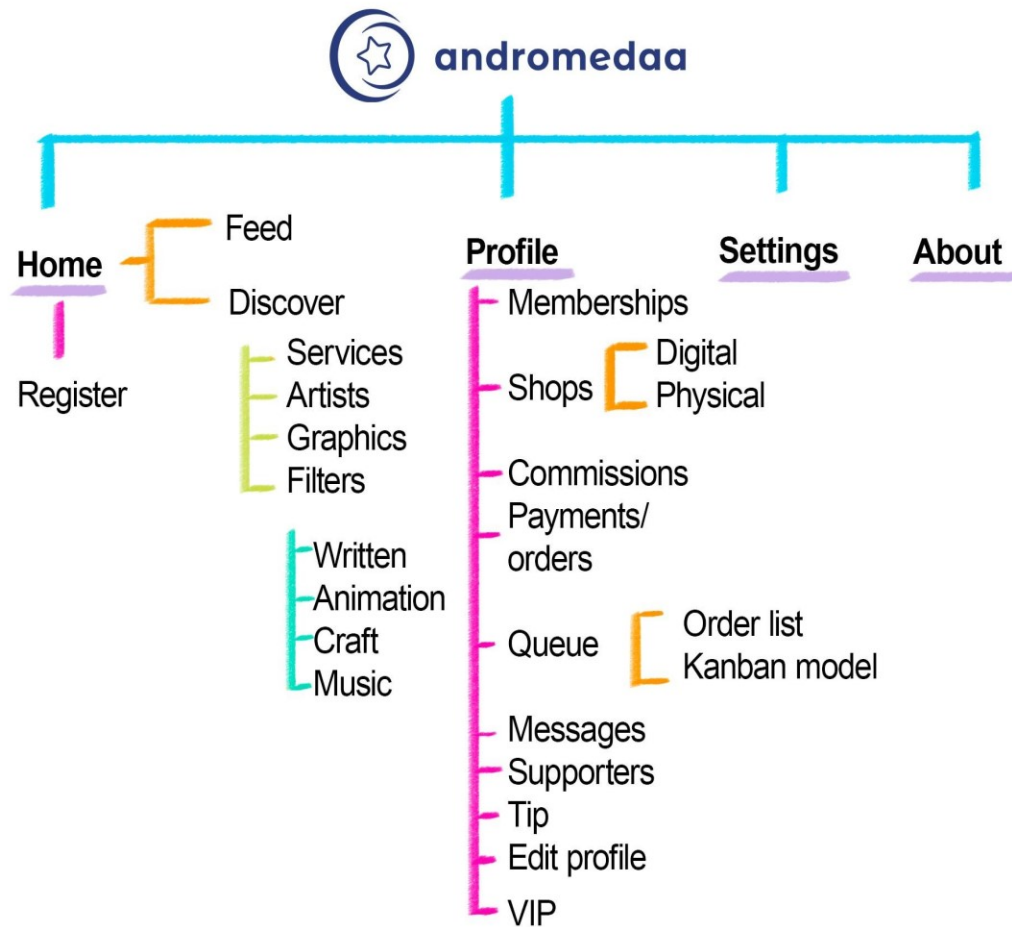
andromedaa

Home
Feed
Discover
Register
Services
Artists
Graphics
Filters
Written
Animation
Craft
Music

Profile
Memberships
Shops
Digital
Physical
Commissions
Payments/ orders
Queue
Order list
Kanban model
Messages
Supporters
Tip
Edit profile
VIP

Settings

About